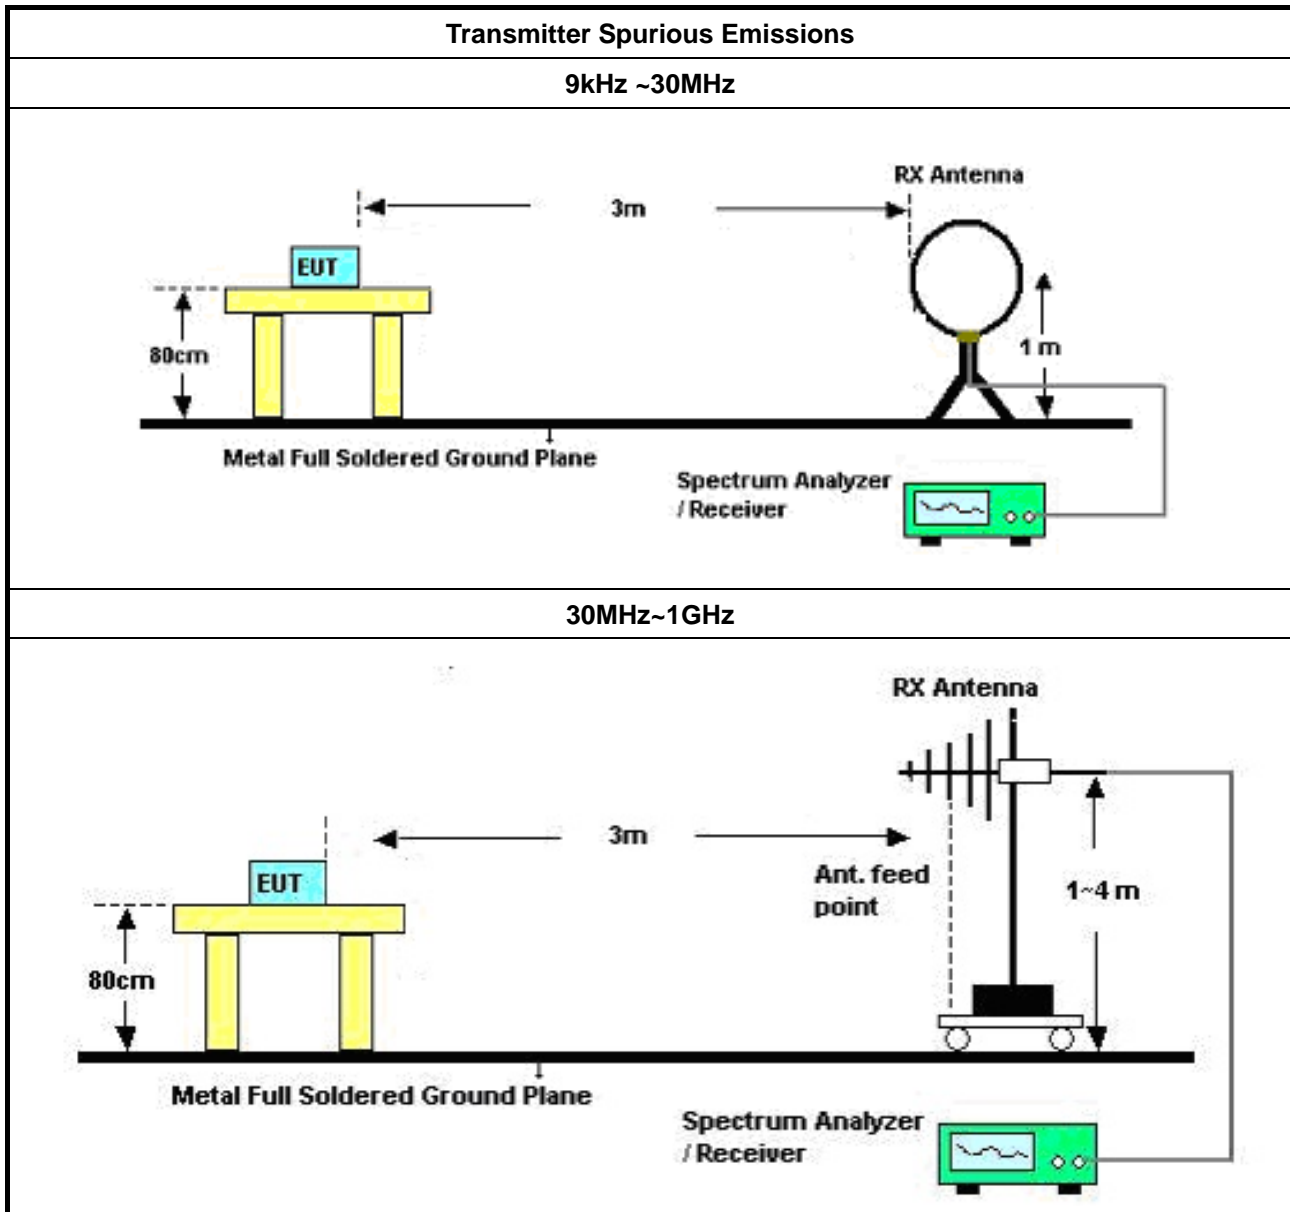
Transmitter Spurious Emissions

9kHz ~30MHz

RX Antenna

3m

EUT

80cm

1 m

Metal Full Soldered Ground Plane

Spectrum Analyzer / Receiver

30MHz~1GHz

RX Antenna

3m

EUT

Ant. feed point

1~4 m

80cm

Metal Full Soldered Ground Plane

Spectrum Analyzer / Receiver